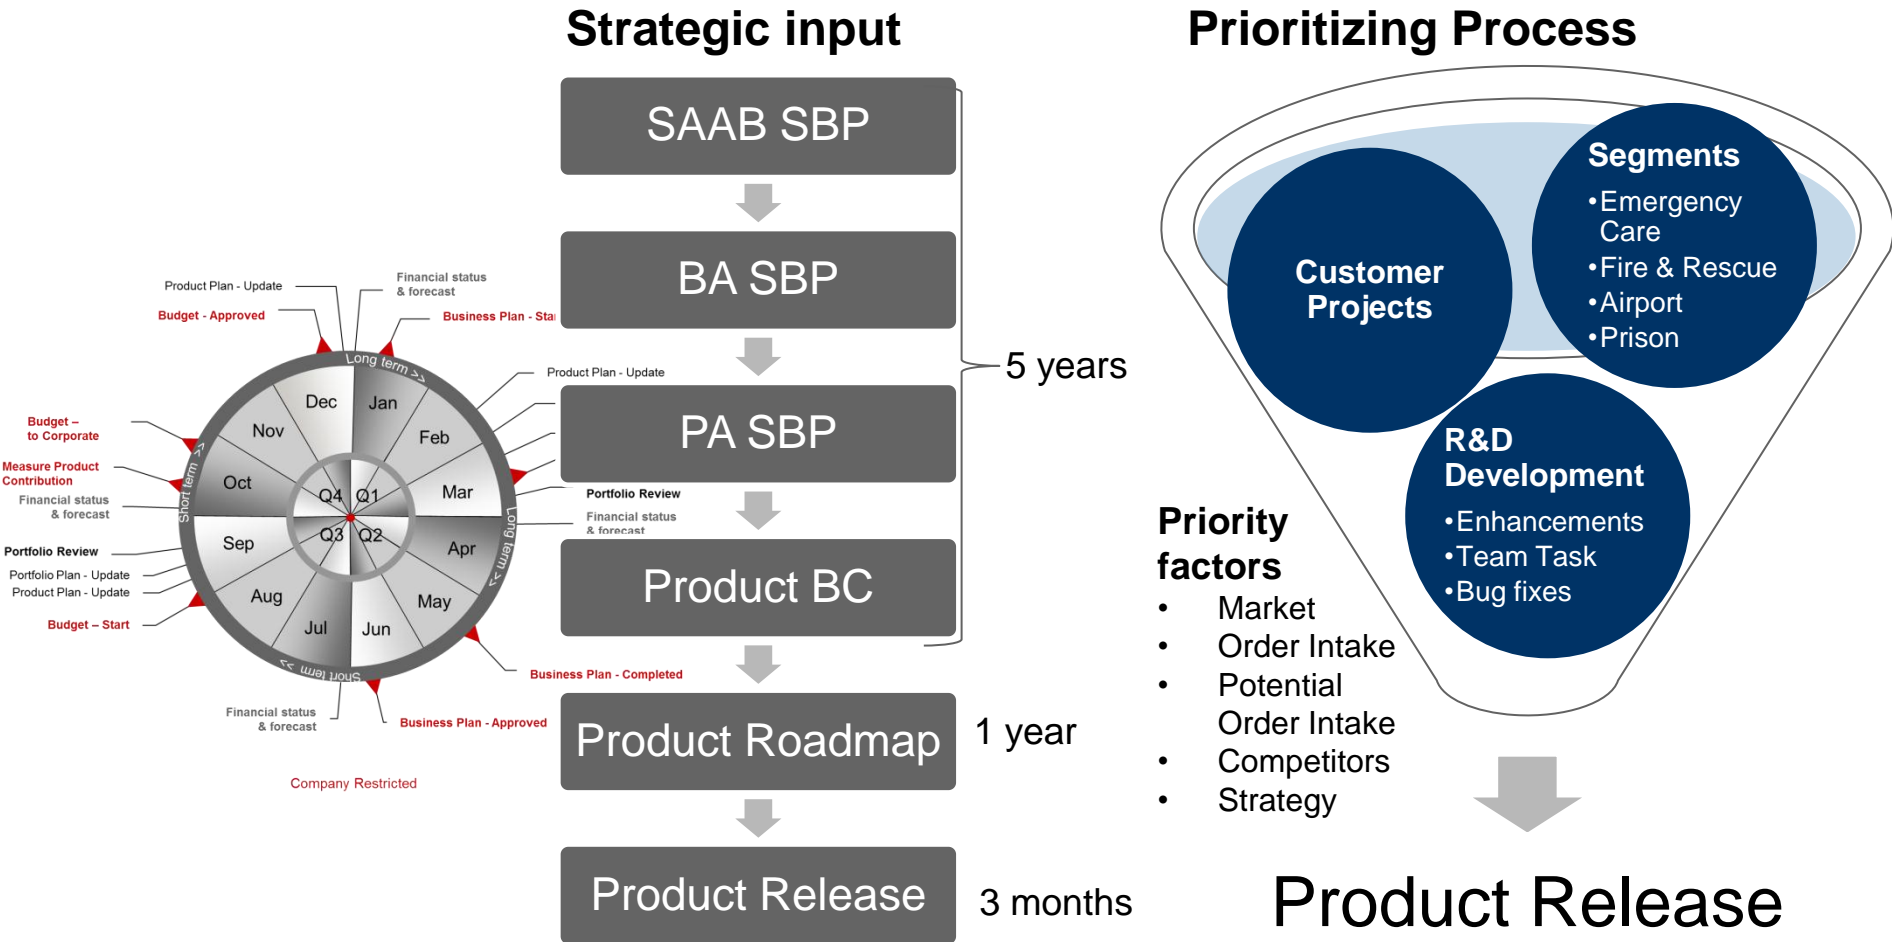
Strategic input

Prioritizing Process

SAAB SBP

BA SBP

PA SBP

Product BC

Product Roadmap

Product Release

5 years

1 year

3 months

Product Plan - Update
Financial status & forecast
Budget - Approved
Business Plan - Sta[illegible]
Product Plan - Update
Budget – to Corporate
Measure Product Contribution
Financial status & forecast
Portfolio Review
Portfolio Plan - Update
Product Plan - Update
Budget – Start
Portfolio Review
Financial status & forecast
Business Plan - Completed
Financial status & forecast
Business Plan - Approved

Long term >>
Short term >>
Long term >>
Short term >>

Dec
Jan
Nov
Feb
Oct
Mar
Sep
Apr
Aug
May
Jul
Jun
Q4
Q1
Q3
Q2

Company Restricted

Customer Projects

Segments
•Emergency Care
•Fire & Rescue
•Airport
•Prison

R&D Development
•Enhancements
•Team Task
•Bug fixes

Priority factors
• Market
• Order Intake
• Potential Order Intake
• Competitors
• Strategy

Product Release